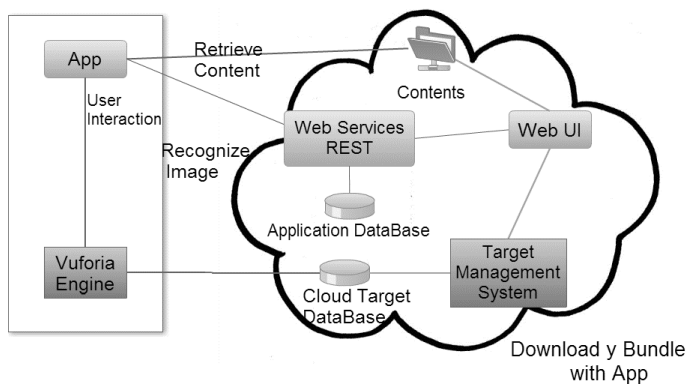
App

User Interaction

Vuforia Engine

Retrieve Content

Contents

Recognize Image

Web Services REST

Web UI

Application DataBase

Target Management System

Cloud Target DataBase

Download y Bundle with App